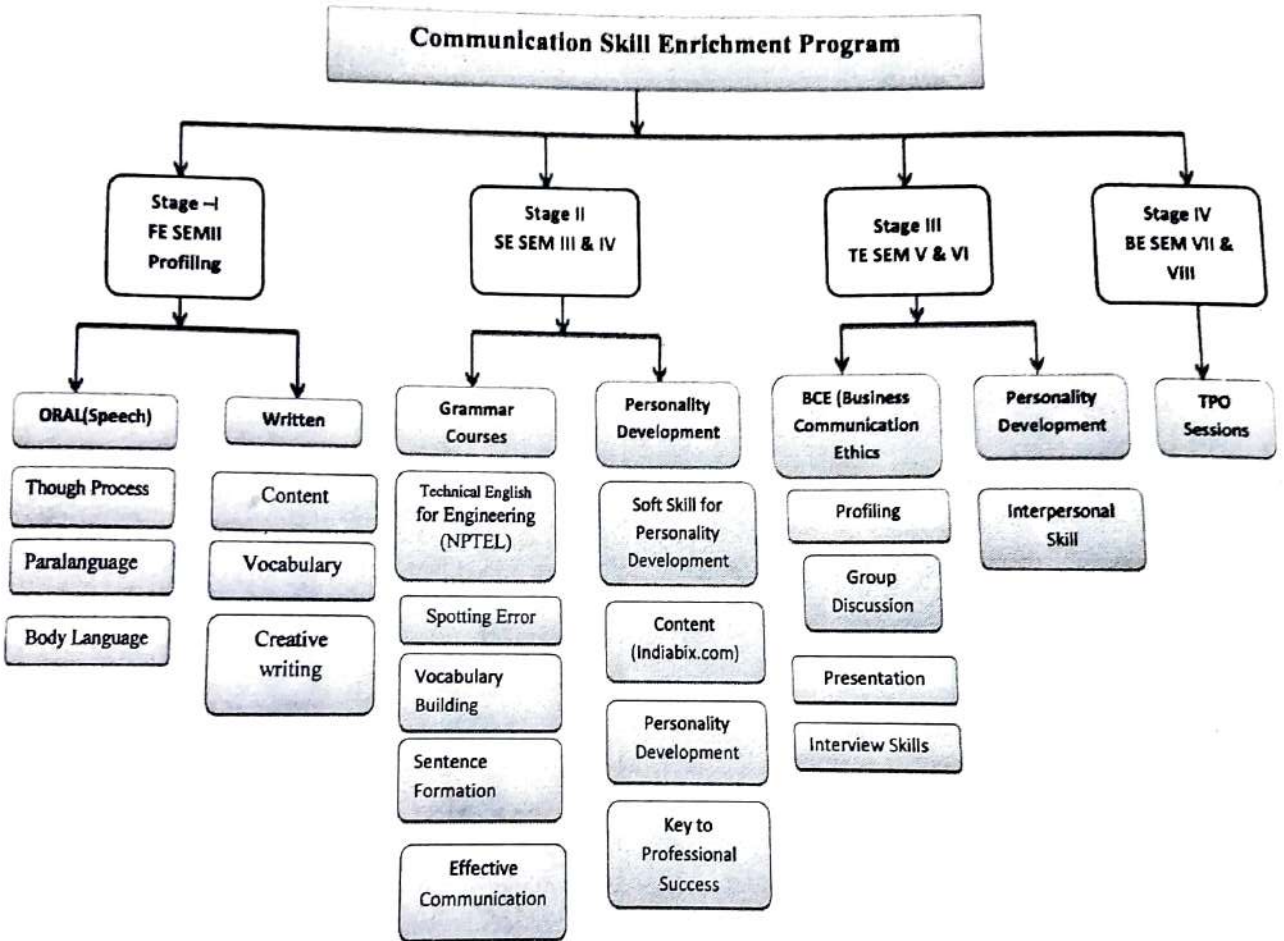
Communication Skill Enrichment Program

Stage –I
FE SEMII
Profiling

Stage II
SE SEM III & IV

Stage III
TE SEM V & VI

Stage IV
BE SEM VII & VIII

ORAL(Speech)

Though Process

Paralanguage

Body Language

Written

Content

Vocabulary

Creative writing

Grammar Courses

Technical English for Engineering (NPTEL)

Spotting Error

Vocabulary Building

Sentence Formation

Effective Communication

Personality Development

Soft Skill for Personality Development

Content (Indiabix.com)

Personality Development

Key to Professional Success

BCE (Business Communication Ethics

Profiling

Group Discussion

Presentation

Interview Skills

Personality Development

Interpersonal Skill

TPO Sessions